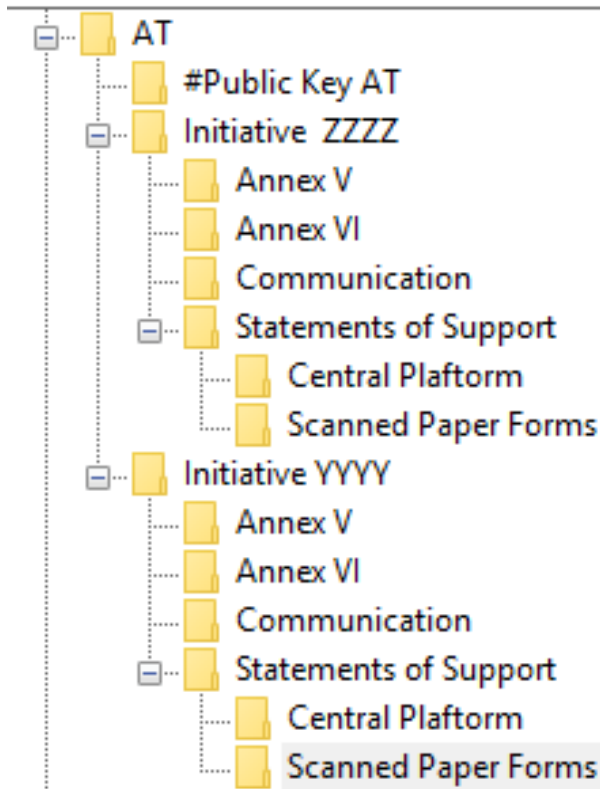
AT
#Public Key AT
Initiative ZZZZ
Annex V
Annex VI
Communication
Statements of Support
Central Plaftorm
Scanned Paper Forms
Initiative YYYY
Annex V
Annex VI
Communication
Statements of Support
Central Plaftorm
Scanned Paper Forms